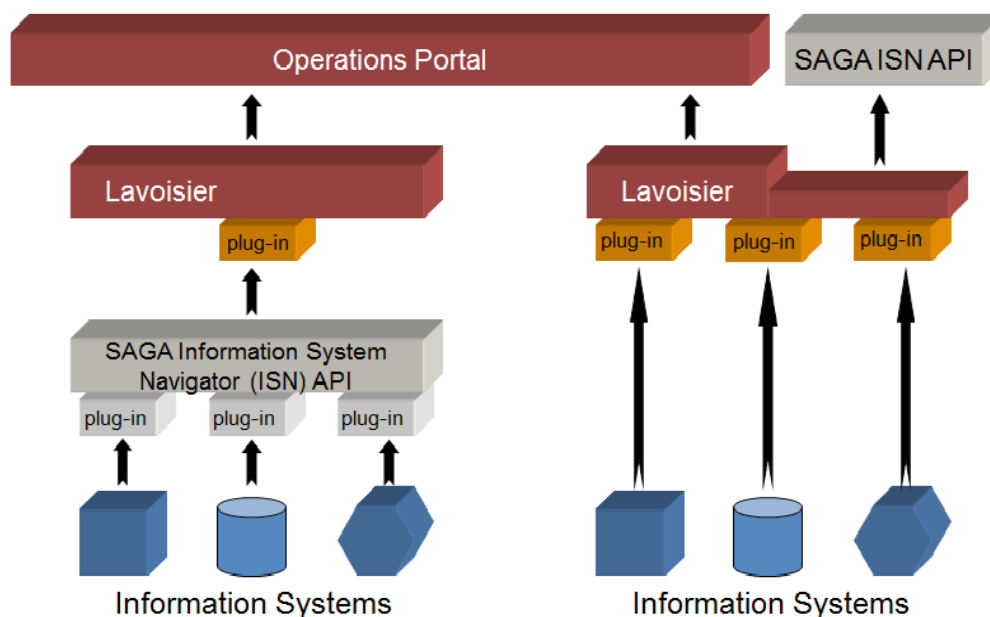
Operations Portal

SAGA ISN API

Lavoisier

plug-in

SAGA Information System Navigator (ISN) API

plug-in

plug-in

plug-in

Information Systems

Lavoisier

plug-in

plug-in

plug-in

Information Systems